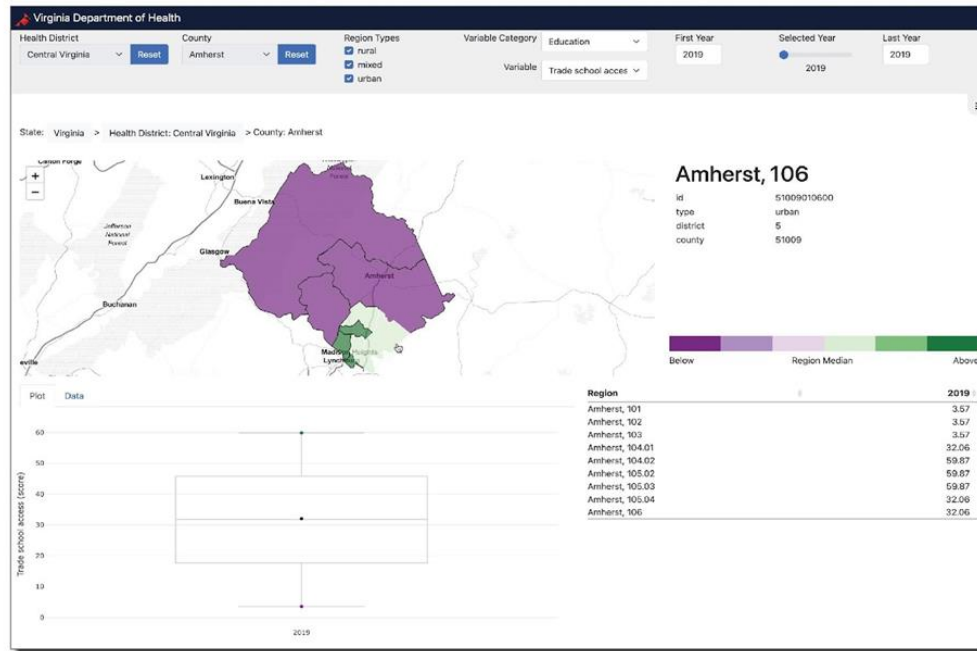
Virginia Department of Health

Health District
Central Virginia
Reset

County
Amherst
Reset

Region Types
rural
mixed
urban

Variable Category
Education

Variable
Trade school acces

First Year
2019

Selected Year
2019

Last Year
2019

State: Virginia > Health District: Central Virginia > County: Amherst

Canon Forge
Lexington
Buena Vista
Jefferson National Forest
Glasgow
Amherst
Buchanan
Madison
Lynchburg
Heights
eville

+
−

Amherst, 106

| | |
|---|---|
| id | 51009010600 |
| type | urban |
| district | 5 |
| county | 51009 |

Below
Region Median
Above

Plot
Data

Trade school access (score)

60
50
40
30
20
10
0

2019

| Region | 2019 |
|---|---|
| Amherst, 101 | 3.57 |
| Amherst, 102 | 3.57 |
| Amherst, 103 | 3.57 |
| Amherst, 104.01 | 32.06 |
| Amherst, 104.02 | 59.87 |
| Amherst, 105.02 | 59.87 |
| Amherst, 105.03 | 59.87 |
| Amherst, 105.04 | 32.06 |
| Amherst, 106 | 32.06 |